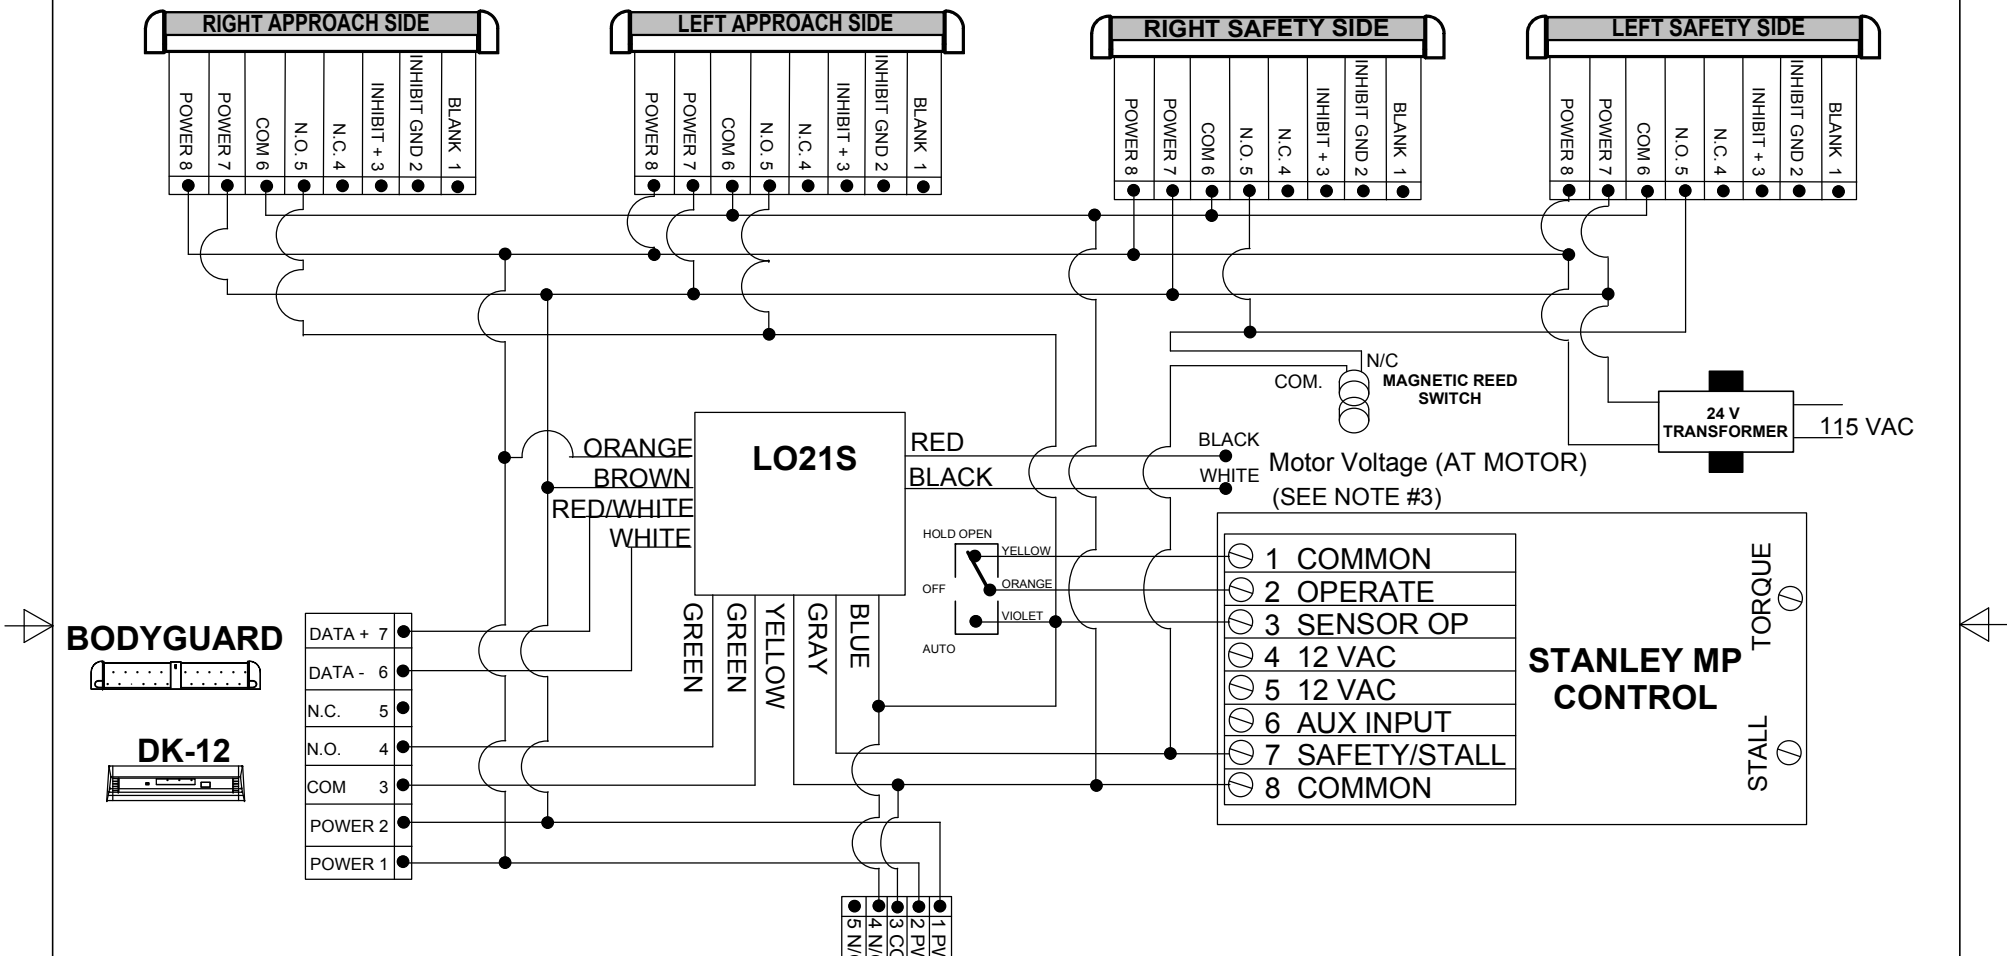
RIGHT APPROACH SIDE

POWER 8
POWER 7
COM 6
N.O. 5
N.C. 4
INHIBIT + 3
INHIBIT GND 2
BLANK 1

LEFT APPROACH SIDE

POWER 8
POWER 7
COM 6
N.O. 5
N.C. 4
INHIBIT + 3
INHIBIT GND 2
BLANK 1

RIGHT SAFETY SIDE

POWER 8
POWER 7
COM 6
N.O. 5
N.C. 4
INHIBIT + 3
INHIBIT GND 2
BLANK 1

LEFT SAFETY SIDE

POWER 8
POWER 7
COM 6
N.O. 5
N.C. 4
INHIBIT + 3
INHIBIT GND 2
BLANK 1

N/C
COM.
MAGNETIC REED SWITCH

24 V TRANSFORMER
115 VAC

ORANGE
BROWN
RED/WHITE
WHITE
LO21S
RED
BLACK
BLACK
WHITE
Motor Voltage (AT MOTOR)
(SEE NOTE #3)

GREEN
GREEN
YELLOW
GRAY
BLUE

HOLD OPEN
OFF
AUTO
YELLOW
ORANGE
VIOLET

1 COMMON
2 OPERATE
3 SENSOR OP
4 12 VAC
5 12 VAC
6 AUX INPUT
7 SAFETY/STALL
8 COMMON

STANLEY MP CONTROL
TORQUE
STALL

BODYGUARD
DK-12

DATA + 7
DATA - 6
N.C. 5
N.O. 4
COM 3
POWER 2
POWER 1

5 N/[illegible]
4 N/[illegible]
3 CO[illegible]
2 PV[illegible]
1 PV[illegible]